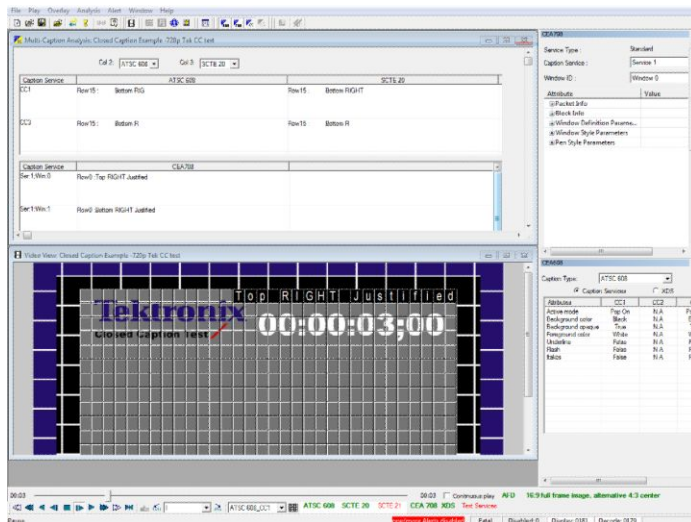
File Play Overlay Analysis Alert Window Help

Multi Caption Analysis: Closed Caption Example -720p Tek CC test

Col 2: ATSC 608 Col 3: SCTE 20

| Caption Service | ATSC 608 | | SCTE 20 | |
|---|---|---|---|---|
| CC1 | Row15: | Bottom RIG | Row15: | Bottom RIGHT |
| CC2 | Row15: | Bottom R | Row15: | Bottom R |

| Caption Service | CEA708 |
|---|---|
| Ser:1;Win:0 | Row0: Top RIGHT Justified |
| Ser:1;Win:1 | Row0: Bottom RIGHT Justified |

Video View: Closed Caption Example -720p Tek CC test

Top RIGHT Justified

Tektronix

Closed Caption Test

00:00:03;00

CEA708

Service Type: Standard
Caption Service: Service 1
Window ID: Window 0

| Attribute | Value |
|---|---|
| Packet Info | |
| Block Info | |
| Window Definition Parame... | |
| Window Style Parameters | |
| Pen Style Parameters | |

CEA608

Caption Type: ATSC 608
Caption Services XDS

| Attributes | CC1 | CC2 |
|---|---|---|
| Active mode | Pop On | N.A |
| Background color | Black | N.A |
| Background opaque | True | N.A |
| Foreground color | White | N.A |
| Underline | False | N.A |
| Flash | False | N.A |
| Italics | False | N.A |

00:03 00:03 Continuous play AFD 16:9 full frame image, alternative 4:3 center

ATSC 608_CC1 ATSC 608 SCTE 20 SCTE 21 CEA 708 XDS Test Services

Ready Fatal Disabled: 0 Display: 0181 Decode: 0179